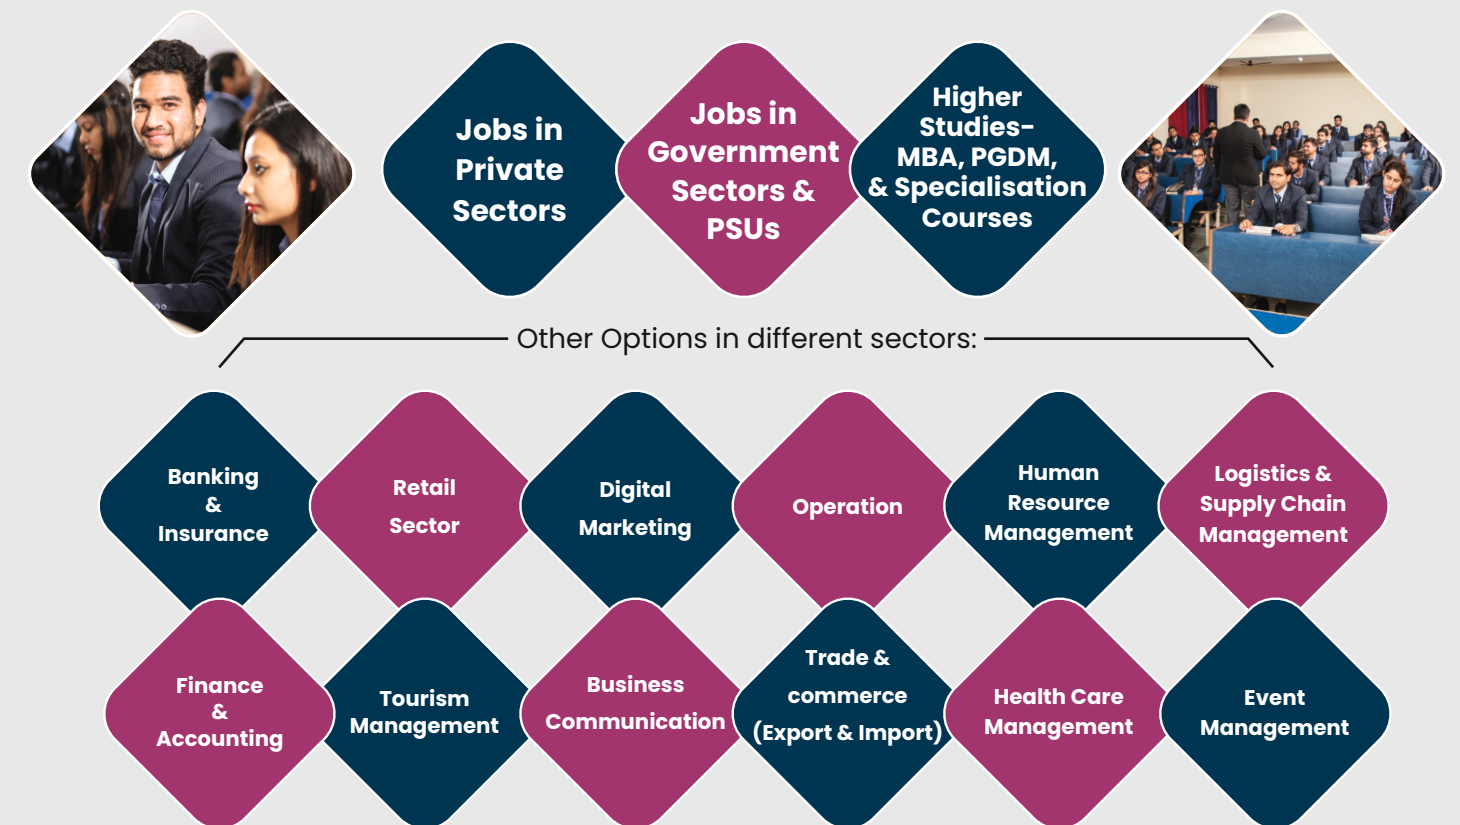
Jobs in Private Sectors

Jobs in Government Sectors & PSUs

Higher Studies- MBA, PGDM, & Specialisation Courses

Other Options in different sectors:

Banking & Insurance

Retail Sector

Digital Marketing

Operation

Human Resource Management

Logistics & Supply Chain Management

Finance & Accounting

Tourism Management

Business Communication

Trade & commerce (Export & Import)

Health Care Management

Event Management